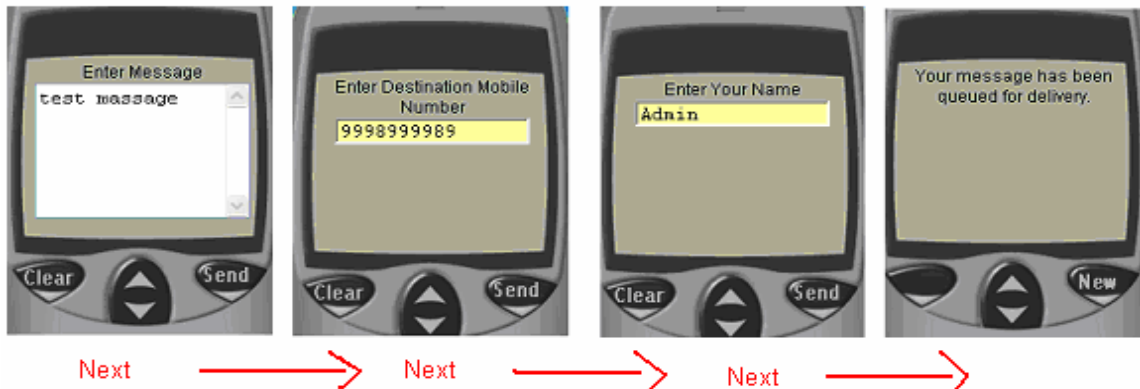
Enter Message

test massage

Clear

Send

Enter Destination Mobile Number

9998999989

Clear

Send

Enter Your Name

Admin

Clear

Send

Your message has been queued for delivery.

New

Next

Next

Next